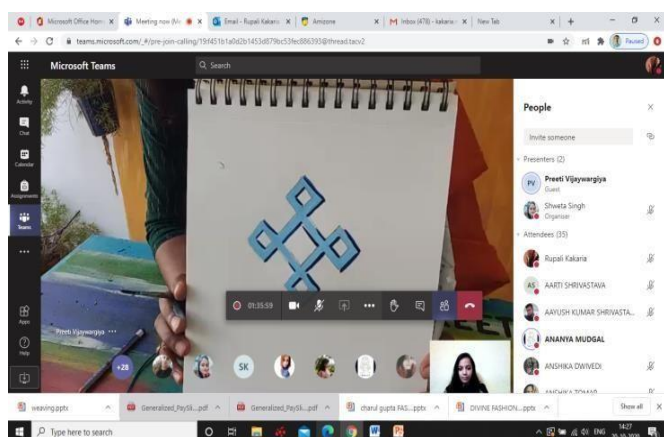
Microsoft Office Hom | Meeting now (Mi | Email - Rupali Kakaria | Amizone | M Inbox (478) - kakaria | New Tab

teams.microsoft.com/_#/pre-join-calling/19:f451b1a0d2b1453d879bc53fec886393@thread.tacv2

Paused

Microsoft Teams

Search

Activity

Chat

Calendar

Assignments

Teams

Apps

Help

Preeti Vijayvargiya

01:35:59

+28

SK

People

Invite someone

Presenters (2)

PV Preeti Vijayvargiya Guest

Shweta Singh Organiser

Attendees (35)

Rupali Kakaria

AS AARTI SHRIVASTAVA

AAYUSH KUMAR SHRIVASTA...

ANANYA MUDGAL

ANSHIKA DWIVEDI

ANSHIKA TOMAR

weaving.pptx | Generalized_PaySli....pdf | Generalized_PaySli....pdf | charul gupta FAS....pptx | DIVINE FASHION....pptx | Show all

Type here to search

ENG 14:27